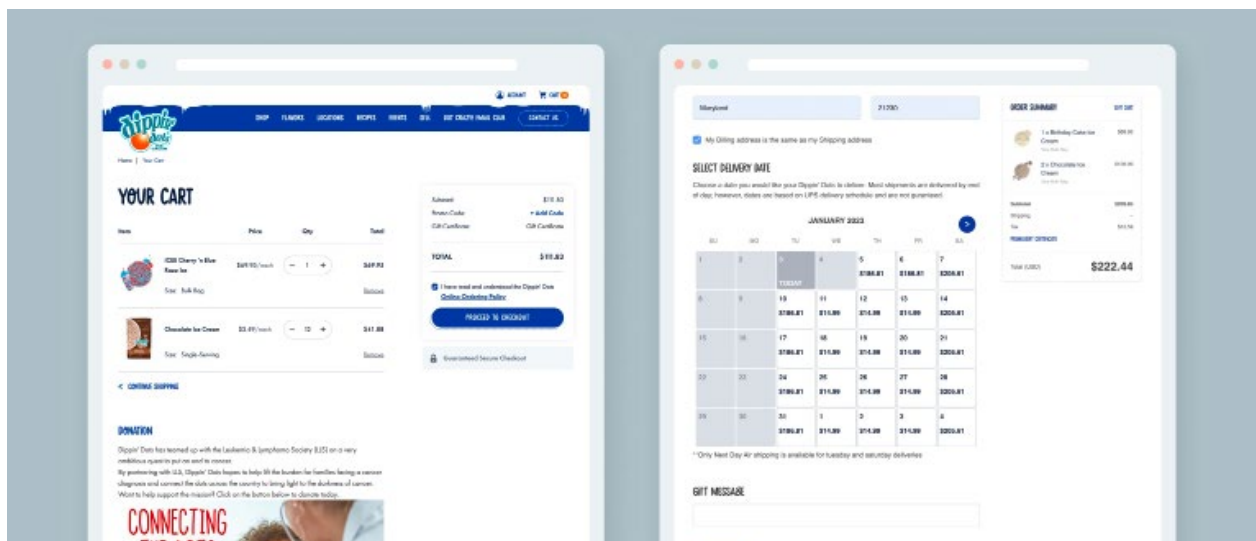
ACCOUNT CART

Dippin' Dots

SHOP FLAVORS LOCATIONS RECIPES EVENTS DEALS DOT CRAZY FANS CLUB CONTACT US

Home | Your Cart

YOUR CART

| Item | Price | Qty | Total |
|---|---|---|---|
| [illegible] Cherry 'n Blue Rasp Ice Size: Bulk Bag | $69.90/each | 1 | $69.90 |
| Chocolate Ice Cream Size: Single-Serving | $3.49/each | 12 | $41.88 |

Remove

Remove

< CONTINUE SHOPPING

Subtotal $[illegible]
Promo Code + Add Code
Gift Certificate Gift Certificate

TOTAL $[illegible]

I have read and understand the Dippin' Dots Online Ordering Policy

PROCEED TO CHECKOUT

Guaranteed Secure Checkout

DONATION

Dippin' Dots has teamed up with the Leukemia & Lymphoma Society (LLS) on a very ambitious quest to put an end to cancer.
By partnering with LLS, Dippin' Dots hopes to help lift the burden for families facing a cancer diagnosis and connect the dots across the country to bring light to the darkness of cancer.
Want to help support the mission? Click on the button below to donate today.

CONNECTING

Maryland 21230

My Billing address is the same as my Shipping address

SELECT DELIVERY DATE

Choose a date you would like your Dippin' Dots to deliver. Most shipments are delivered by end of day, however, dates are based on UPS delivery schedule and are not guaranteed.

JANUARY 2023

| SU | MO | TU | WE | TH | FR | SA |
|---|---|---|---|---|---|---|
| 1 | 2 | 3 TODAY | 4 | 5 $186.81 | 6 $186.81 | 7 $205.81 |
| 8 | 9 | 10 $186.81 | 11 $14.99 | 12 $14.99 | 13 $14.99 | 14 $205.81 |
| 15 | 16 | 17 $186.81 | 18 $14.99 | 19 $14.99 | 20 $14.99 | 21 $205.81 |
| 22 | 23 | 24 $186.81 | 25 $14.99 | 26 $14.99 | 27 $14.99 | 28 $205.81 |
| 29 | 30 | 31 $186.81 | 1 $14.99 | 2 $14.99 | 3 $14.99 | 4 $205.81 |

* Only Next Day Air shipping is available for tuesday and saturday deliveries

GIFT MESSAGE

ORDER SUMMARY EDIT CART

1 x Birthday Cake Ice Cream $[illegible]

2 x Chocolate Ice Cream $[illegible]

Subtotal
Shipping
Tax
PROMO/GIFT CERTIFICATE

Total (USD) $222.44